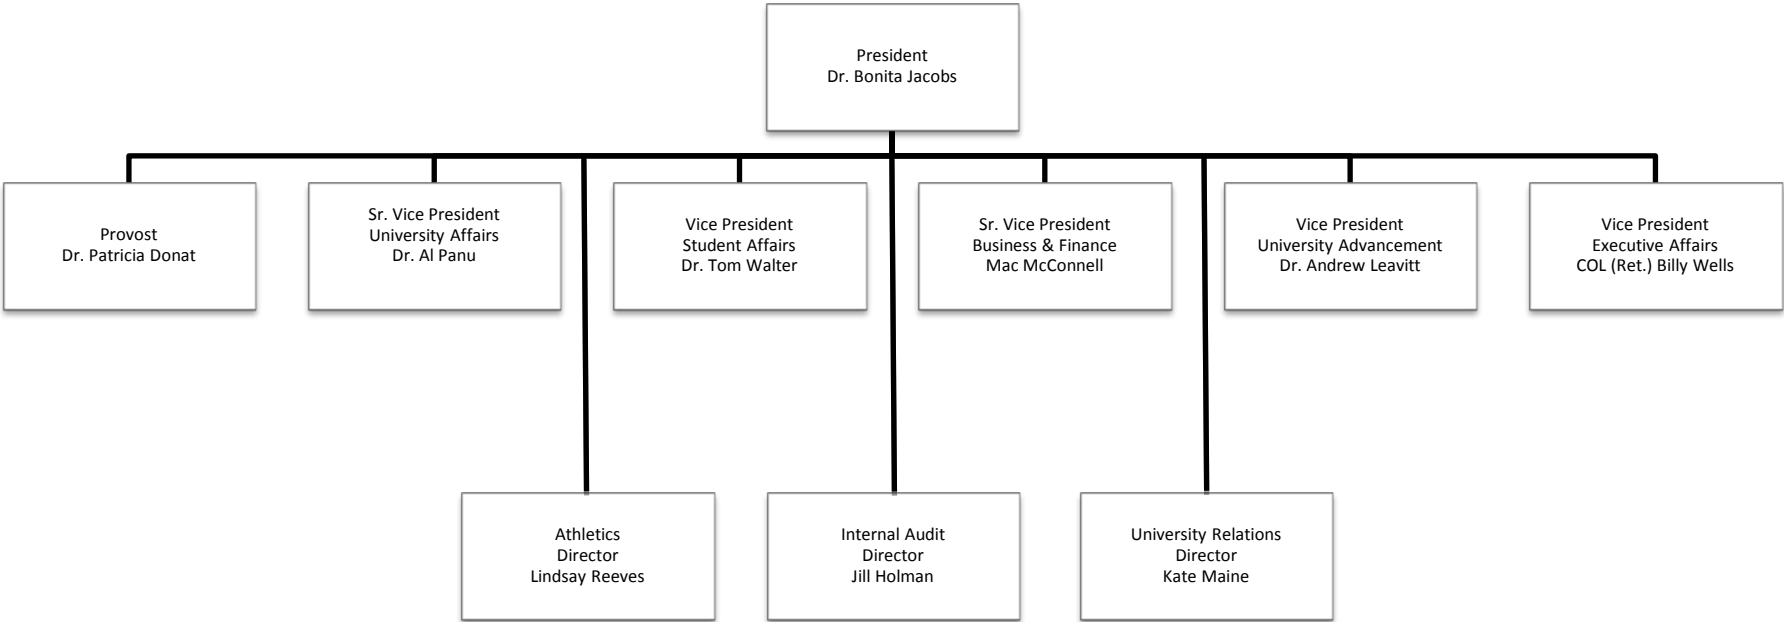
President
Dr. Bonita Jacobs

Provost
Dr. Patricia Donat

Sr. Vice President
University Affairs
Dr. Al Panu

Vice President
Student Affairs
Dr. Tom Walter

Sr. Vice President
Business & Finance
Mac McConnell

Vice President
University Advancement
Dr. Andrew Leavitt

Vice President
Executive Affairs
COL (Ret.) Billy Wells

Athletics
Director
Lindsay Reeves

Internal Audit
Director
Jill Holman

University Relations
Director
Kate Maine